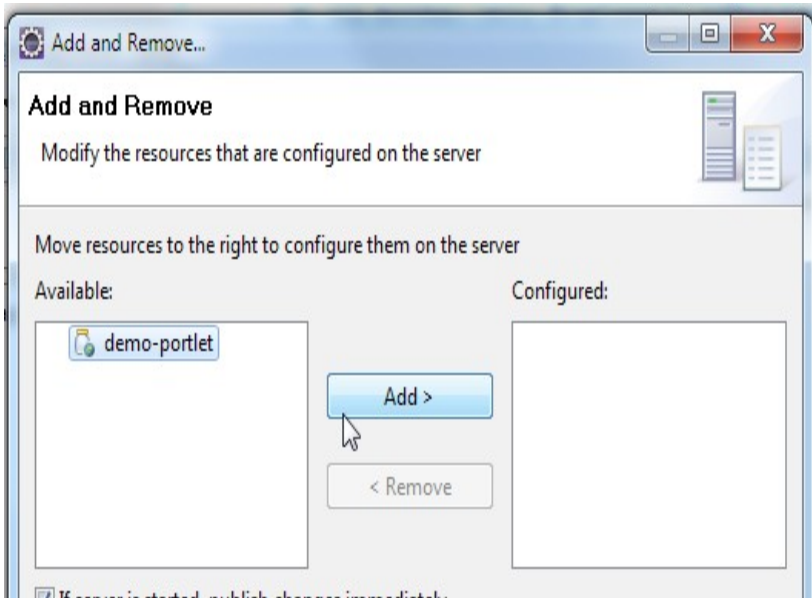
Add and Remove...

Add and Remove

Modify the resources that are configured on the server

Move resources to the right to configure them on the server

Available:

Configured:

demo-portlet

Add >

< Remove

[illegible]